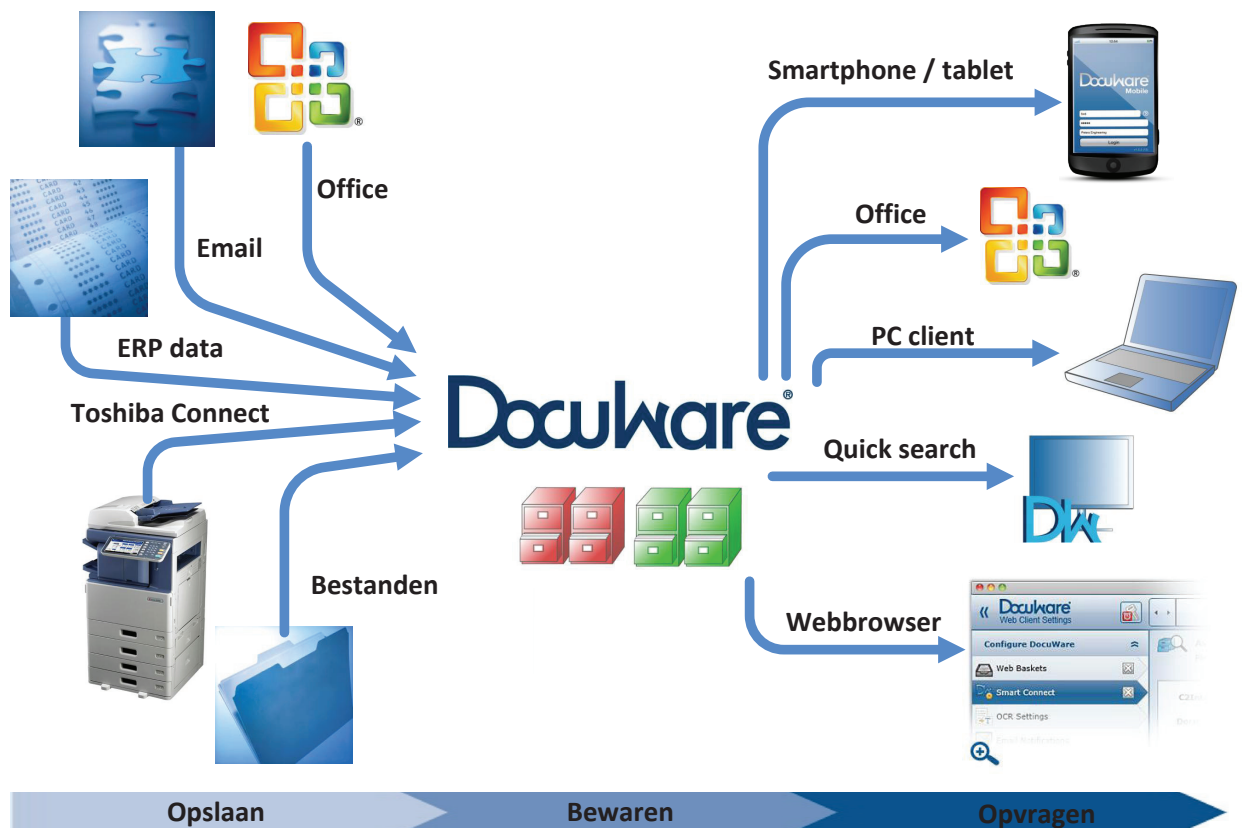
Office

Email

ERP data

Toshiba Connect

Bestanden

DocuWare®

Smartphone / tablet

DocuWare Mobile

Login

Office

PC client

Quick search

Webbrowser

DocuWare Web Client Settings

Configure DocuWare

Web Baskets

Smart Connect

OCR Settings

Opslaan

Bewaren

Opvragen